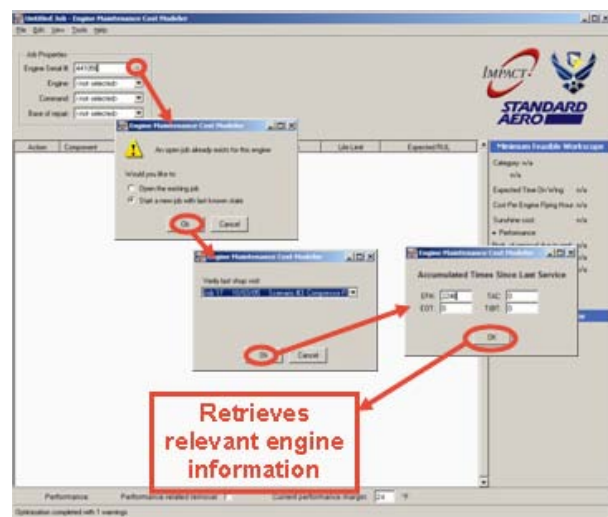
Untitled Job - Engine Maintenance Cost Modeler

File Edit View Tools Help

Job Properties

Engine Serial #: 441055

Engine: (not selected)

Command: (not selected)

Base of repair: (not selected)

IMPACT

STANDARD AERO

Action | Component | Life Limit | Expected RUL

Minimum Feasible Workscope

Category: n/a

n/a

Expected Time On Wing: n/a

Cost Per Engine Flying Hour: n/a

Sunshine cost: n/a

Performance

Engine Maintenance Cost Modeler

An open job already exists for this engine

Would you like to:

Open the existing job

Start a new job with last known state

Ok

Cancel

Engine Maintenance Cost Modeler

Verify last shop visit:

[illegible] Scenario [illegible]

Ok

Cancel

Engine Maintenance Cost Modeler

Accumulated Times Since Last Service

EFH: 2240

TAC: 0

EOT: 0

TIBT: 0

OK

Retrieves relevant engine information

Performance

Performance related removal: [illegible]

Current performance margin: 24

Optimization completed with 1 warnings